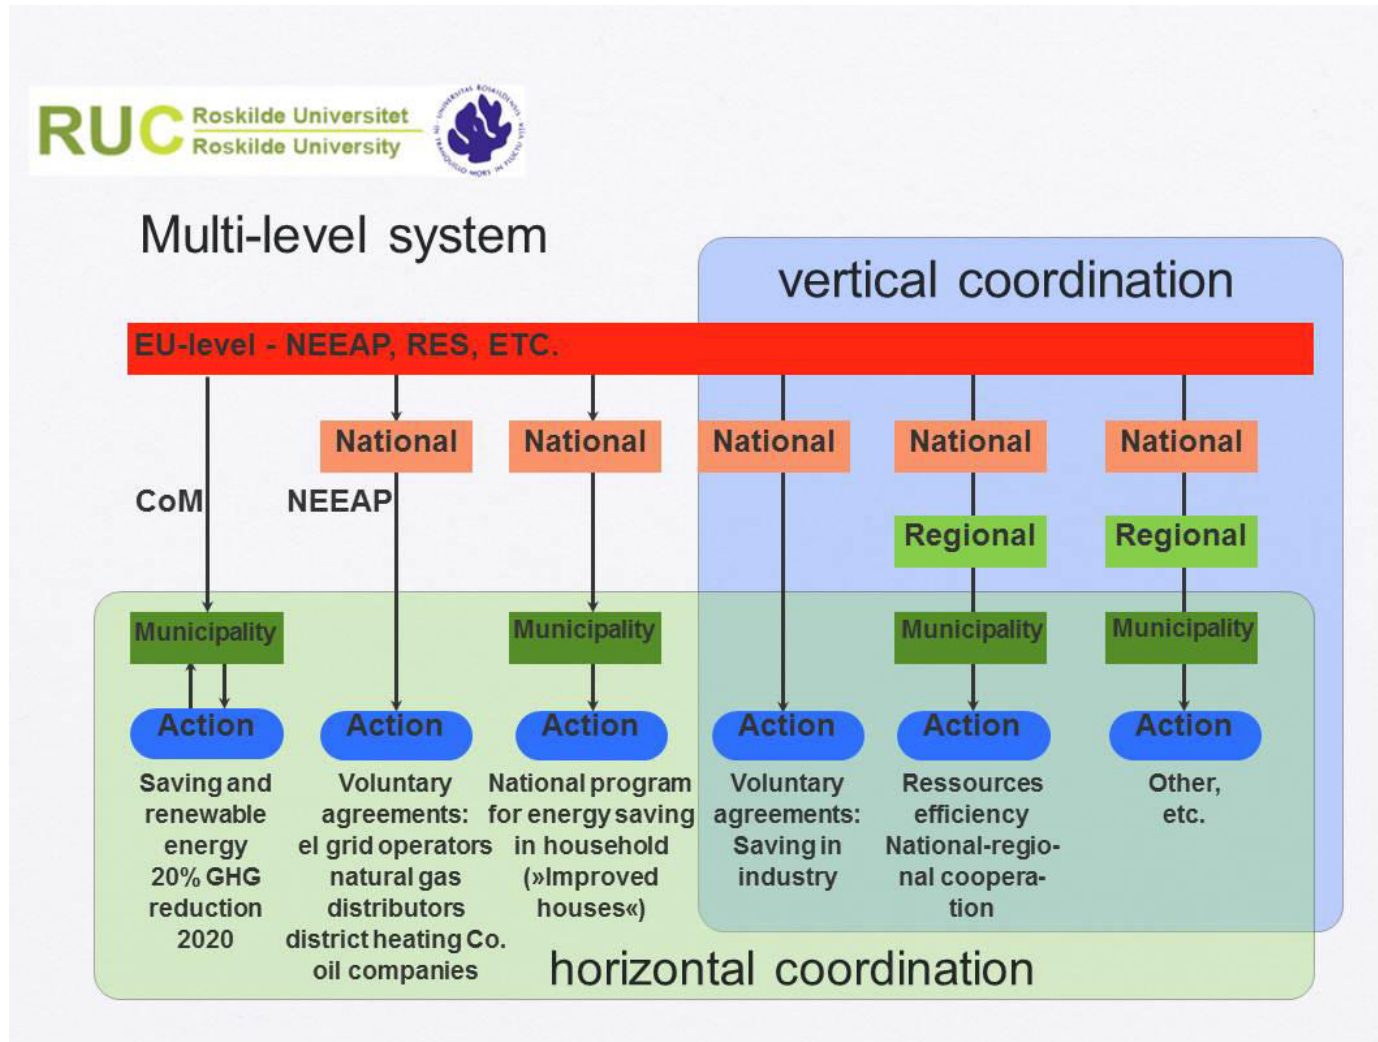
RUC Roskilde Universitet Roskilde University

Multi-level system

vertical coordination

EU-level - NEEAP, RES, ETC.

National National National National National

CoM NEEAP

Regional Regional

Municipality Municipality Municipality Municipality

Action Action Action Action Action Action

Saving and renewable energy 20% GHG reduction 2020

Voluntary agreements: el grid operators natural gas distributors district heating Co. oil companies

National program for energy saving in household (»Improved houses«)

Voluntary agreements: Saving in industry

Ressources efficiency National-regional cooperation

Other, etc.

horizontal coordination